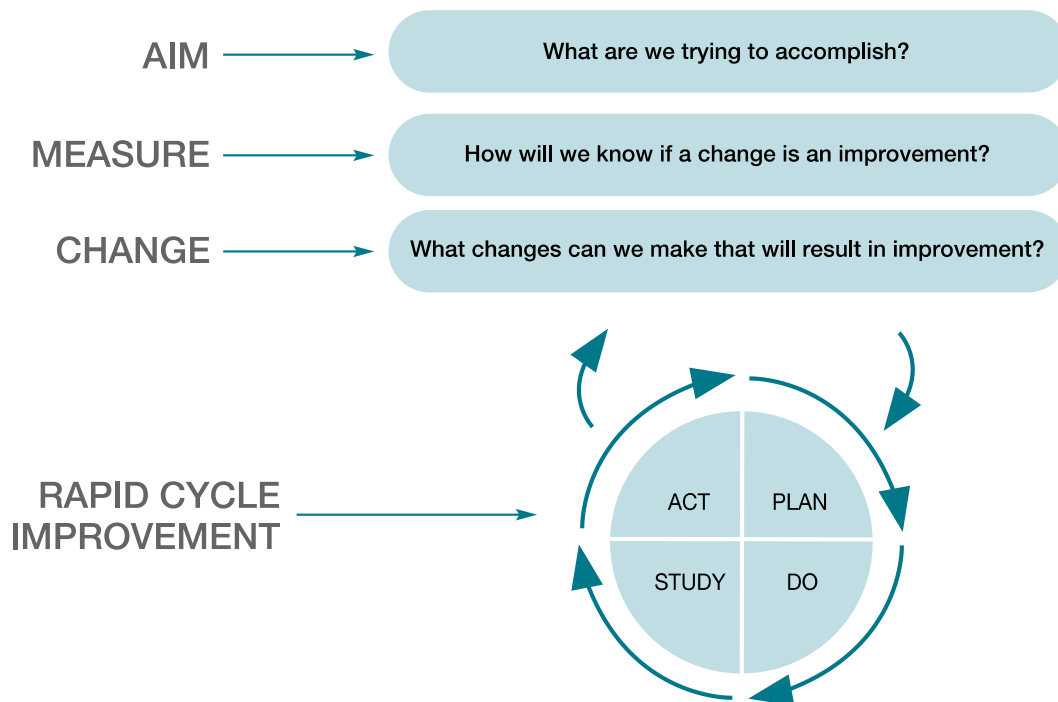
AIM

What are we trying to accomplish?

MEASURE

How will we know if a change is an improvement?

CHANGE

What changes can we make that will result in improvement?

RAPID CYCLE IMPROVEMENT

ACT

PLAN

STUDY

DO